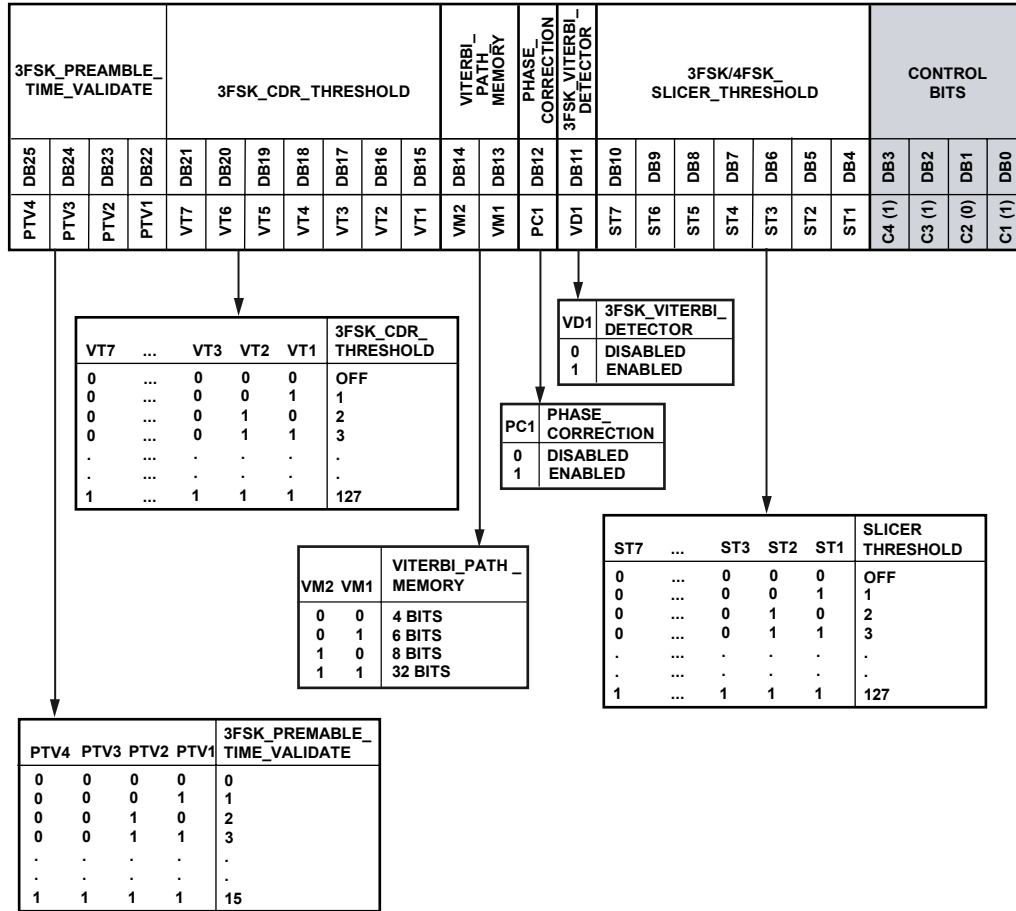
| 3FSK_PREAMBLE_ TIME_VALIDATE | | | | 3FSK_CDR_THRESHOLD | | | | | | | VITERBI_ PATH_ MEMORY | | PHASE_ CORRECTION | 3FSK_VITERBI_ DETECTOR | 3FSK/4FSK_ SLICER_THRESHOLD | | | | | | | CONTROL BITS | | | |
|---|---|---|---|---|---|---|---|---|---|---|---|---|---|---|---|---|---|---|---|---|---|---|---|---|---|
| DB25 | DB24 | DB23 | DB22 | DB21 | DB20 | DB19 | DB18 | DB17 | DB16 | DB15 | DB14 | DB13 | DB12 | DB11 | DB10 | DB9 | DB8 | DB7 | DB6 | DB5 | DB4 | DB3 | DB2 | DB1 | DB0 |
| PTV4 | PTV3 | PTV2 | PTV1 | VT7 | VT6 | VT5 | VT4 | VT3 | VT2 | VT1 | VM2 | VM1 | PC1 | VD1 | ST7 | ST6 | ST5 | ST4 | ST3 | ST2 | ST1 | C4 (1) | C3 (1) | C2 (0) | C1 (1) |

| VD1 | 3FSK_VITERBI_ DETECTOR |
|---|---|
| 0 | DISABLED |
| 1 | ENABLED |

| VT7 | ... | VT3 | VT2 | VT1 | 3FSK_CDR_ THRESHOLD |
|---|---|---|---|---|---|
| 0 | ... | 0 | 0 | 0 | OFF |
| 0 | ... | 0 | 0 | 1 | 1 |
| 0 | ... | 0 | 1 | 0 | 2 |
| 0 | ... | 0 | 1 | 1 | 3 |
| . | ... | . | . | . | . |
| . | ... | . | . | . | . |
| 1 | ... | 1 | 1 | 1 | 127 |

| PC1 | PHASE_ CORRECTION |
|---|---|
| 0 | DISABLED |
| 1 | ENABLED |

| ST7 | ... | ST3 | ST2 | ST1 | SLICER THRESHOLD |
|---|---|---|---|---|---|
| 0 | ... | 0 | 0 | 0 | OFF |
| 0 | ... | 0 | 0 | 1 | 1 |
| 0 | ... | 0 | 1 | 0 | 2 |
| 0 | ... | 0 | 1 | 1 | 3 |
| . | ... | . | . | . | . |
| . | ... | . | . | . | . |
| 1 | ... | 1 | 1 | 1 | 127 |

| VM2 | VM1 | VITERBI_PATH _ MEMORY |
|---|---|---|
| 0 | 0 | 4 BITS |
| 0 | 1 | 6 BITS |
| 1 | 0 | 8 BITS |
| 1 | 1 | 32 BITS |

| PTV4 | PTV3 | PTV2 | PTV1 | 3FSK_PREMABLE_ TIME_VALIDATE |
|---|---|---|---|---|
| 0 | 0 | 0 | 0 | 0 |
| 0 | 0 | 0 | 1 | 1 |
| 0 | 0 | 1 | 0 | 2 |
| 0 | 0 | 1 | 1 | 3 |
| . | . | . | . | . |
| . | . | . | . | . |
| 1 | 1 | 1 | 1 | 15 |